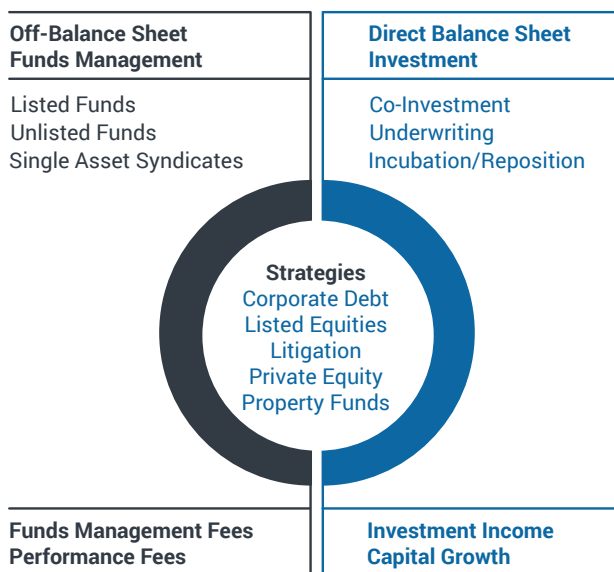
Off-Balance Sheet Funds Management

Listed Funds
Unlisted Funds
Single Asset Syndicates

Direct Balance Sheet Investment

Co-Investment
Underwriting
Incubation/Reposition

Strategies
Corporate Debt
Listed Equities
Litigation
Private Equity
Property Funds

Funds Management Fees
Performance Fees

Investment Income
Capital Growth